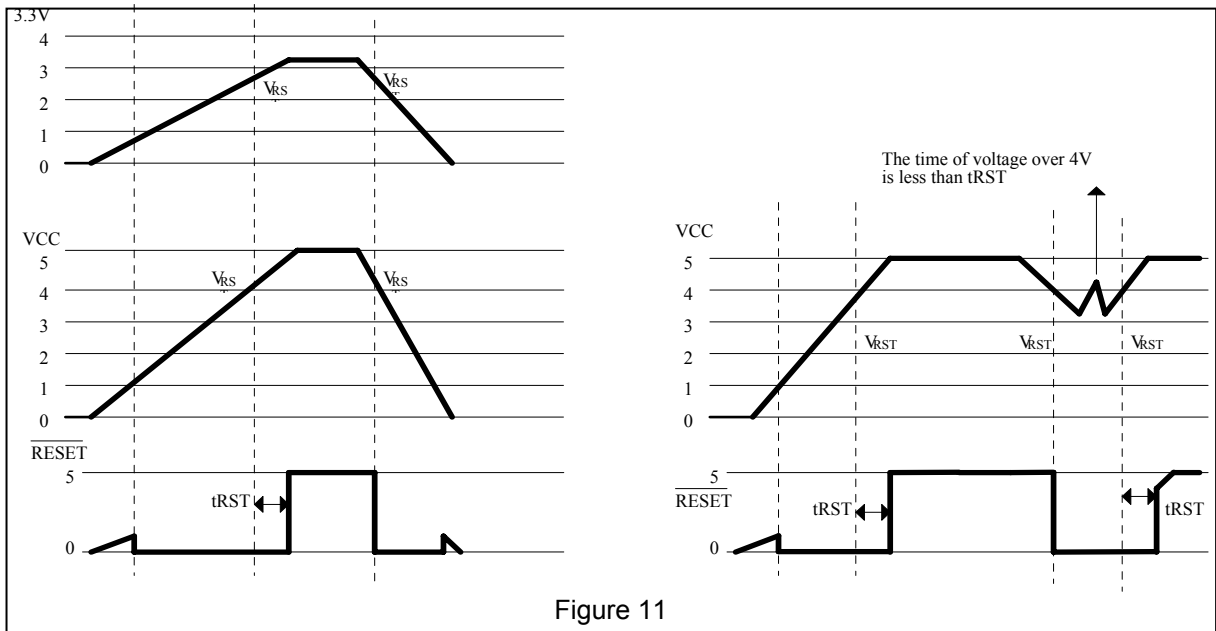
3.3V
4
3
2
1
0
$V_{RS}$
$V_{RS}$

VCC
5
4
3
2
1
0
$V_{RS}$
$V_{RS}$

$\overline{RESET}$
5
0
tRST

The time of voltage over 4V is less than tRST

VCC
5
4
3
2
1
0
$V_{RST}$
$V_{RST}$
$V_{RST}$

5
$\overline{RESET}$
0
tRST
tRST

Figure 11